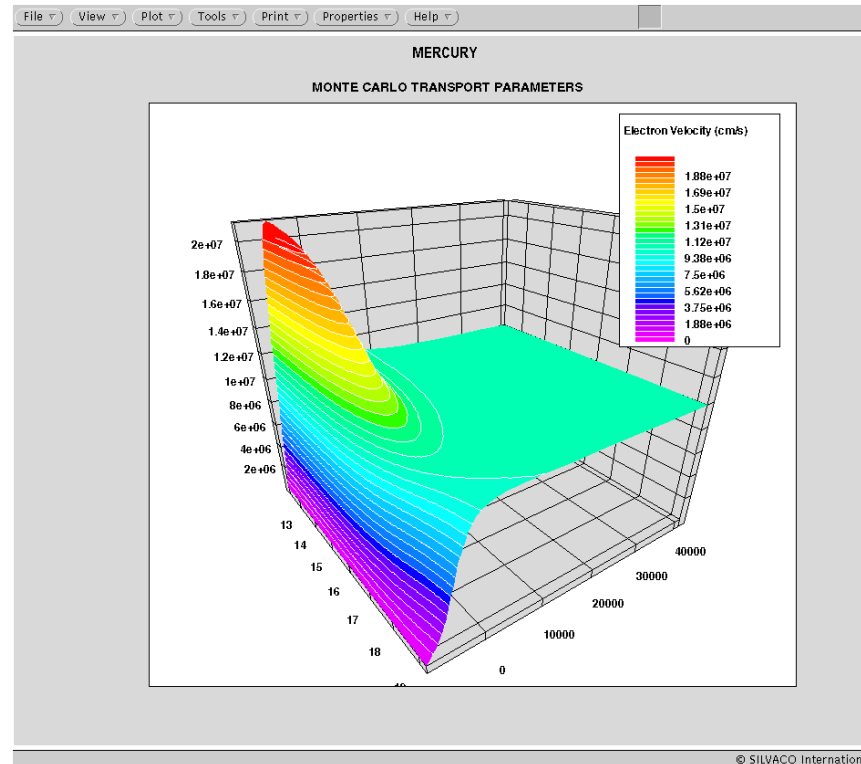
File ▿ View ▿ Plot ▿ Tools ▿ Print ▿ Properties ▿ Help ▿

MERCURY

MONTE CARLO TRANSPORT PARAMETERS

Electron Velocity (cm/s)

1.88e+07
1.69e+07
1.5e+07
1.31e+07
1.12e+07
9.38e+06
7.5e+06
5.62e+06
3.75e+06
1.88e+06
0

2e+07
1.8e+07
1.6e+07
1.4e+07
1.2e+07
1e+07
8e+06
6e+06
4e+06
2e+06

13
14
15
16
17
18
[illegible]

40000
30000
20000
10000
0

© SILVACO Internation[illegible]